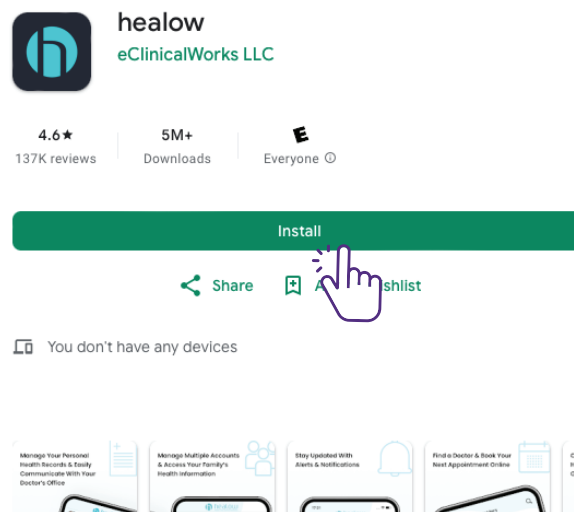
healow
eClinicalWorks LLC

4.6★
137K reviews

5M+
Downloads

E
Everyone ⓘ

Install

Share

A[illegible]shlist

You don't have any devices

Manage Your Personal Health Records & Easily Communicate With Your Doctor's Office

Manage Multiple Accounts & Access Your Family's Health Information

Stay Updated With Alerts & Notifications

Find a Doctor & Book Your Next Appointment Online

healow